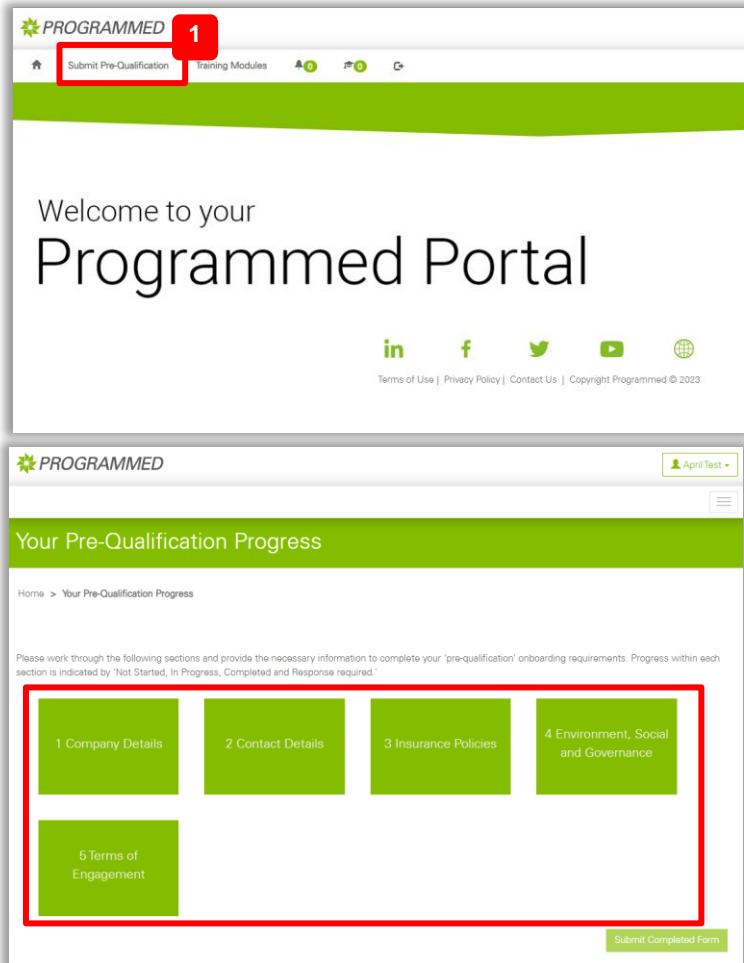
PROGRAMMED

1

Submit Pre-Qualification Training Modules 0 0

Welcome to your
Programmed Portal

Terms of Use | Privacy Policy | Contact Us | Copyright Programmed © 2023

PROGRAMMED

April Test

Your Pre-Qualification Progress

Home > Your Pre-Qualification Progress

Please work through the following sections and provide the necessary information to complete your 'pre-qualification' onboarding requirements. Progress within each section is indicated by 'Not Started, In Progress, Completed and Response required.'

1 Company Details

2 Contact Details

3 Insurance Policies

4 Environment, Social and Governance

5 Terms of Engagement

Submit Completed Form